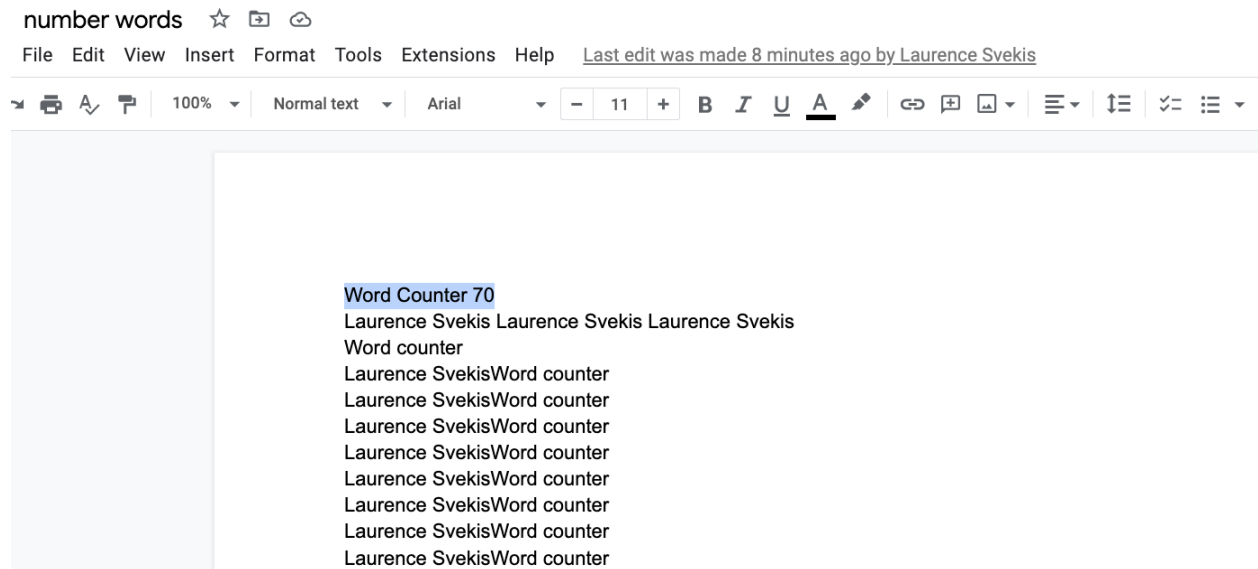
number words

File Edit View Insert Format Tools Extensions Help Last edit was made 8 minutes ago by Laurence Svekis

100% Normal text Arial − 11 + B I U A

Word Counter 70
Laurence Svekis Laurence Svekis Laurence Svekis
Word counter
Laurence SvekisWord counter
Laurence SvekisWord counter
Laurence SvekisWord counter
Laurence SvekisWord counter
Laurence SvekisWord counter
Laurence SvekisWord counter
Laurence SvekisWord counter
Laurence SvekisWord counter